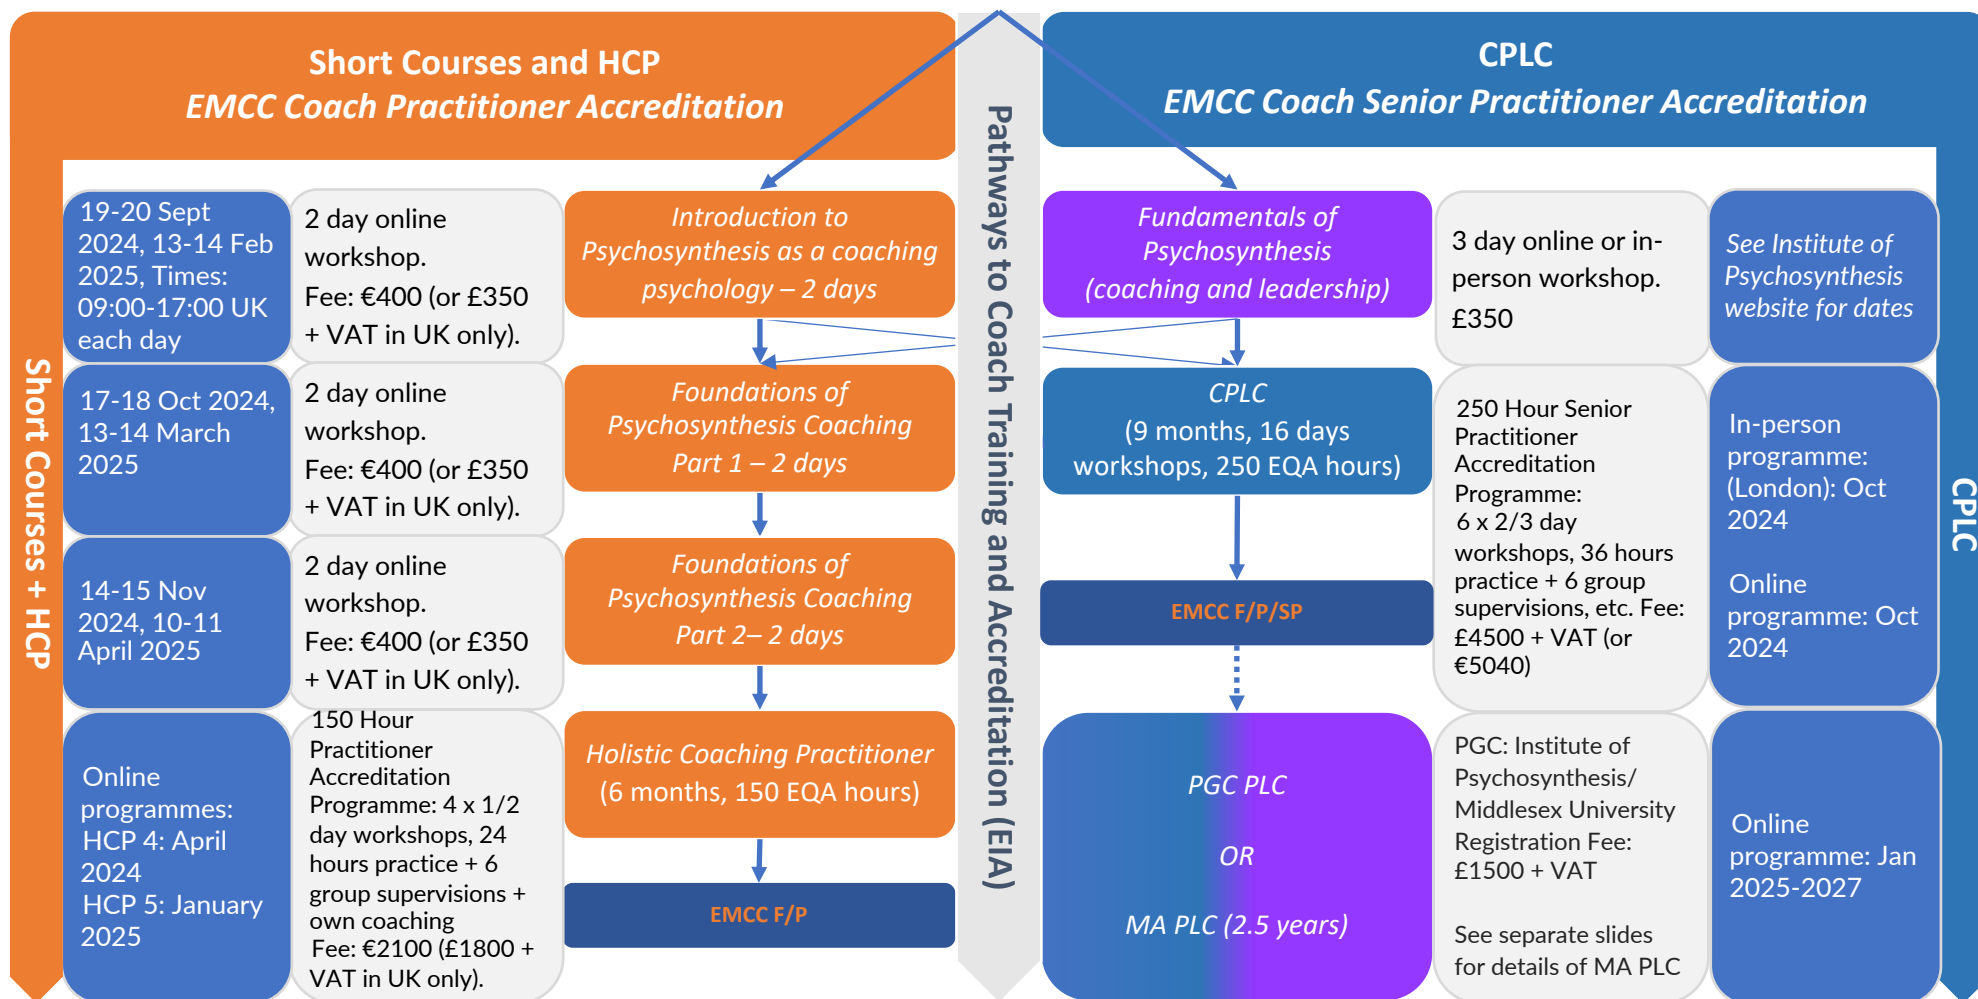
Short Courses and HCP
EMCC Coach Practitioner Accreditation

Short Courses + HCP

19-20 Sept 2024, 13-14 Feb 2025, Times: 09:00-17:00 UK each day

2 day online workshop. Fee: €400 (or £350 + VAT in UK only).

Introduction to Psychosynthesis as a coaching psychology – 2 days

17-18 Oct 2024, 13-14 March 2025

2 day online workshop. Fee: €400 (or £350 + VAT in UK only).

Foundations of Psychosynthesis Coaching Part 1 – 2 days

14-15 Nov 2024, 10-11 April 2025

2 day online workshop. Fee: €400 (or £350 + VAT in UK only).

Foundations of Psychosynthesis Coaching Part 2– 2 days

Online programmes: HCP 4: April 2024 HCP 5: January 2025

150 Hour Practitioner Accreditation Programme: 4 x 1/2 day workshops, 24 hours practice + 6 group supervisions + own coaching Fee: €2100 (£1800 + VAT in UK only).

Holistic Coaching Practitioner (6 months, 150 EQA hours)

EMCC F/P

Pathways to Coach Training and Accreditation (EIA)

CPLC
EMCC Coach Senior Practitioner Accreditation

Fundamentals of Psychosynthesis (coaching and leadership)

3 day online or in-person workshop. £350

See Institute of Psychosynthesis website for dates

CPLC (9 months, 16 days workshops, 250 EQA hours)

250 Hour Senior Practitioner Accreditation Programme: 6 x 2/3 day workshops, 36 hours practice + 6 group supervisions, etc. Fee: £4500 + VAT (or €5040)

In-person programme: (London): Oct 2024

Online programme: Oct 2024

EMCC F/P/SP

PGC PLC

OR

MA PLC (2.5 years)

PGC: Institute of Psychosynthesis/ Middlesex University Registration Fee: £1500 + VAT

See separate slides for details of MA PLC

Online programme: Jan 2025-2027

CPLC